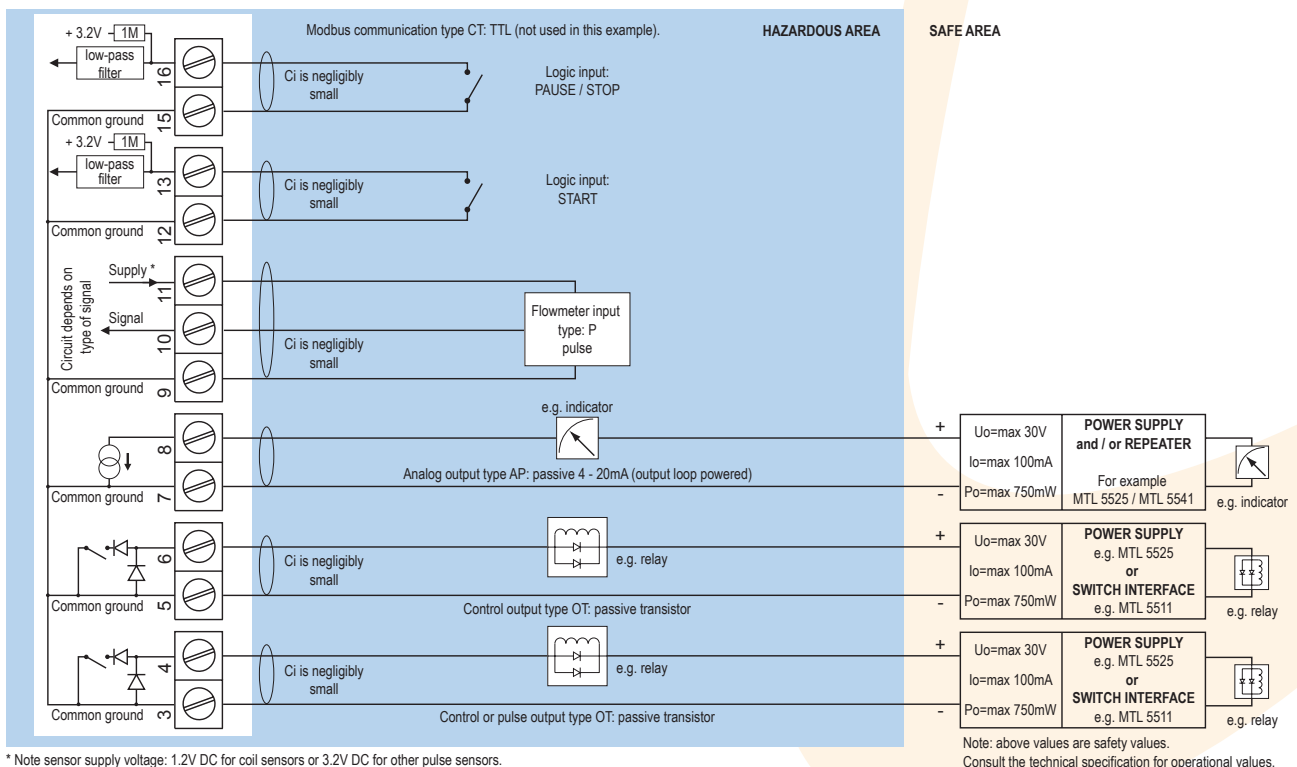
+ 3.2V 1M
low-pass filter
16
15
Common ground
+ 3.2V 1M
low-pass filter
13
12
Common ground
Circuit depends on type of signal
Supply *
11
Signal
10
9
Common ground
8
7
Common ground
6
5
Common ground
4
3
Common ground

Modbus communication type CT: TTL (not used in this example).

HAZARDOUS AREA

SAFE AREA

Ci is negligibly small

Logic input: PAUSE / STOP

Ci is negligibly small

Logic input: START

Flowmeter input type: P pulse

Ci is negligibly small

e.g. indicator

Analog output type AP: passive 4 - 20mA (output loop powered)

+
-
Uo=max 30V
Io=max 100mA
Po=max 750mW

POWER SUPPLY and / or REPEATER

For example MTL 5525 / MTL 5541

e.g. indicator

Ci is negligibly small

e.g. relay

Control output type OT: passive transistor

+
-
Uo=max 30V
Io=max 100mA
Po=max 750mW

POWER SUPPLY
e.g. MTL 5525
or
SWITCH INTERFACE
e.g. MTL 5511

e.g. relay

Ci is negligibly small

e.g. relay

Control or pulse output type OT: passive transistor

+
-
Uo=max 30V
Io=max 100mA
Po=max 750mW

POWER SUPPLY
e.g. MTL 5525
or
SWITCH INTERFACE
e.g. MTL 5511

e.g. relay

* Note sensor supply voltage: 1.2V DC for coil sensors or 3.2V DC for other pulse sensors.

Note: above values are safety values.
Consult the technical specification for operational values.